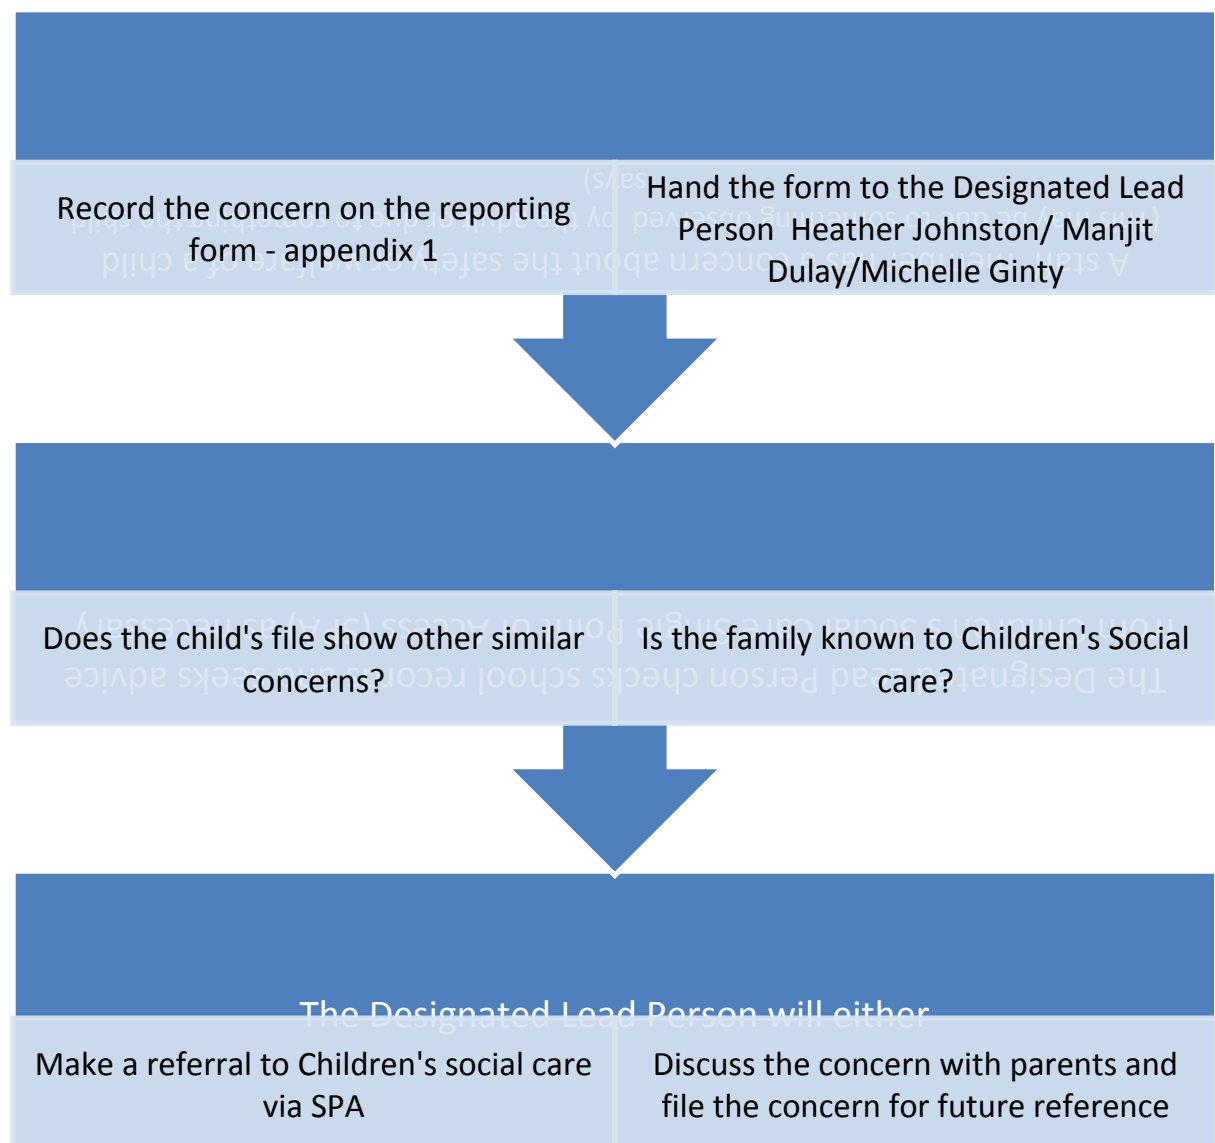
Record the concern on the reporting form - appendix 1

Hand the form to the Designated Lead Person Heather Johnston/ Manjit Dulay/Michelle Ginty

Does the child's file show other similar concerns?

Is the family known to Children's Social care?

The Designated Lead Person will either

Make a referral to Children's social care via SPA

Discuss the concern with parents and file the concern for future reference